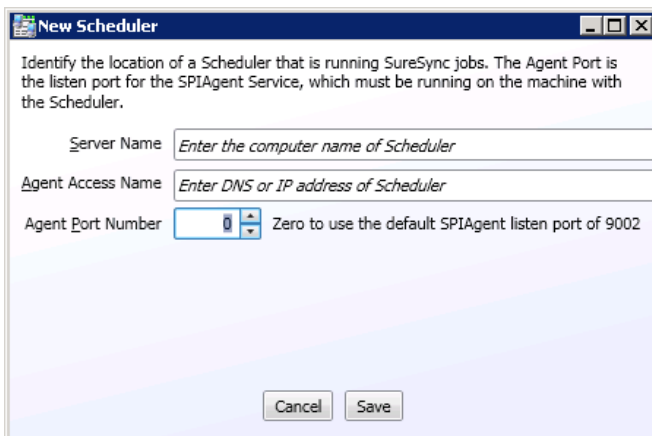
New Scheduler

Identify the location of a Scheduler that is running SureSync jobs. The Agent Port is the listen port for the SPIAgent Service, which must be running on the machine with the Scheduler.

Server Name Enter the computer name of Scheduler

Agent Access Name Enter DNS or IP address of Scheduler

Agent Port Number 0 Zero to use the default SPIAgent listen port of 9002

Cancel Save